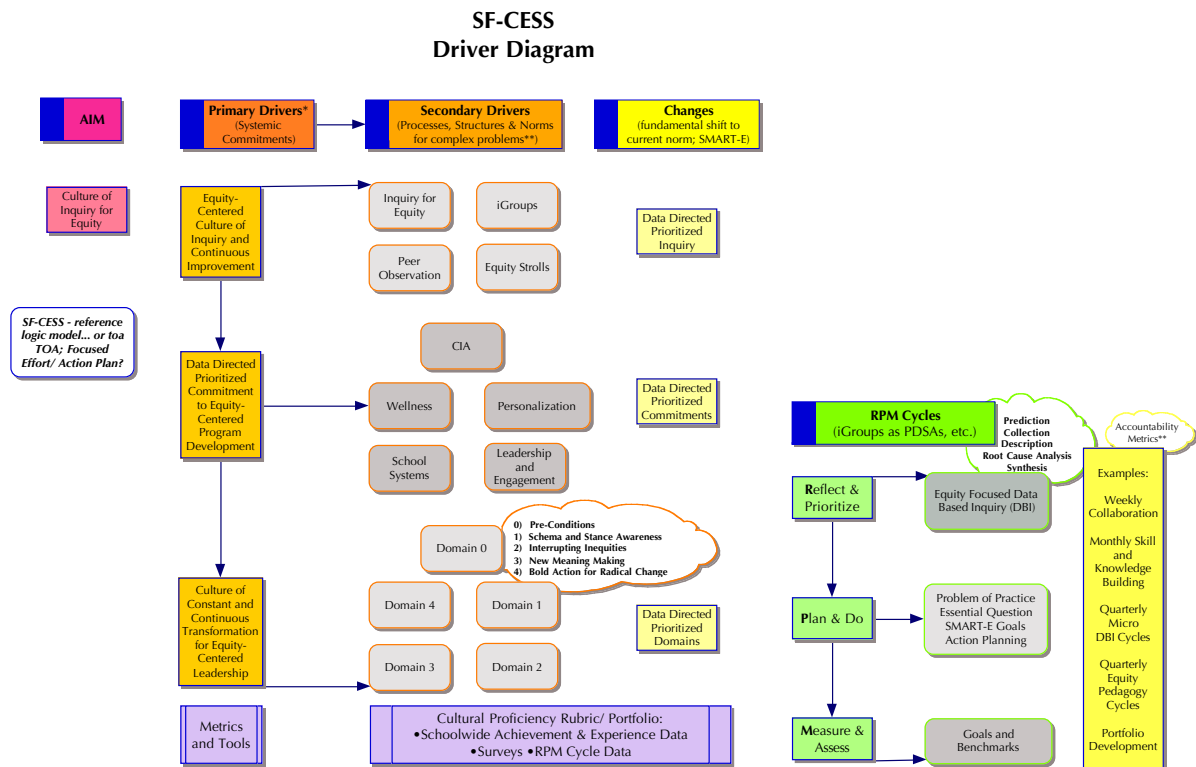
SF-CESS
Driver Diagram

AIM

Primary Drivers* (Systemic Commitments)

Secondary Drivers (Processes, Structures & Norms for complex problems**)

Changes (fundamental shift to current norm; SMART-E)

Culture of Inquiry for Equity

Equity-Centered Culture of Inquiry and Continuous Improvement

Inquiry for Equity

iGroups

Peer Observation

Equity Strolls

Data Directed Prioritized Inquiry

SF-CESS - reference logic model... or toa TOA; Focused Effort/ Action Plan?

CIA

Data Directed Prioritized Commitment to Equity-Centered Program Development

Wellness

Personalization

Data Directed Prioritized Commitments

School Systems

Leadership and Engagement

RPM Cycles (iGroups as PDSAs, etc.)

Prediction
Collection
Description
Root Cause Analysis
Synthesis

Accountability Metrics**

Reflect & Prioritize

Equity Focused Data Based Inquiry (DBI)

Examples:

Weekly Collaboration

Monthly Skill and Knowledge Building

Quarterly Micro DBI Cycles

Quarterly Equity Pedagogy Cycles

Portfolio Development

Domain 0

0) Pre-Conditions
1) Schema and Stance Awareness
2) Interrupting Inequities
3) New Meaning Making
4) Bold Action for Radical Change

Culture of Constant and Continuous Transformation for Equity-Centered Leadership

Domain 4

Domain 1

Data Directed Prioritized Domains

Plan & Do

Problem of Practice
Essential Question
SMART-E Goals
Action Planning

Domain 3

Domain 2

Metrics and Tools

Cultural Proficiency Rubric/ Portfolio:
•Schoolwide Achievement & Experience Data
•Surveys •RPM Cycle Data

Measure & Assess

Goals and Benchmarks